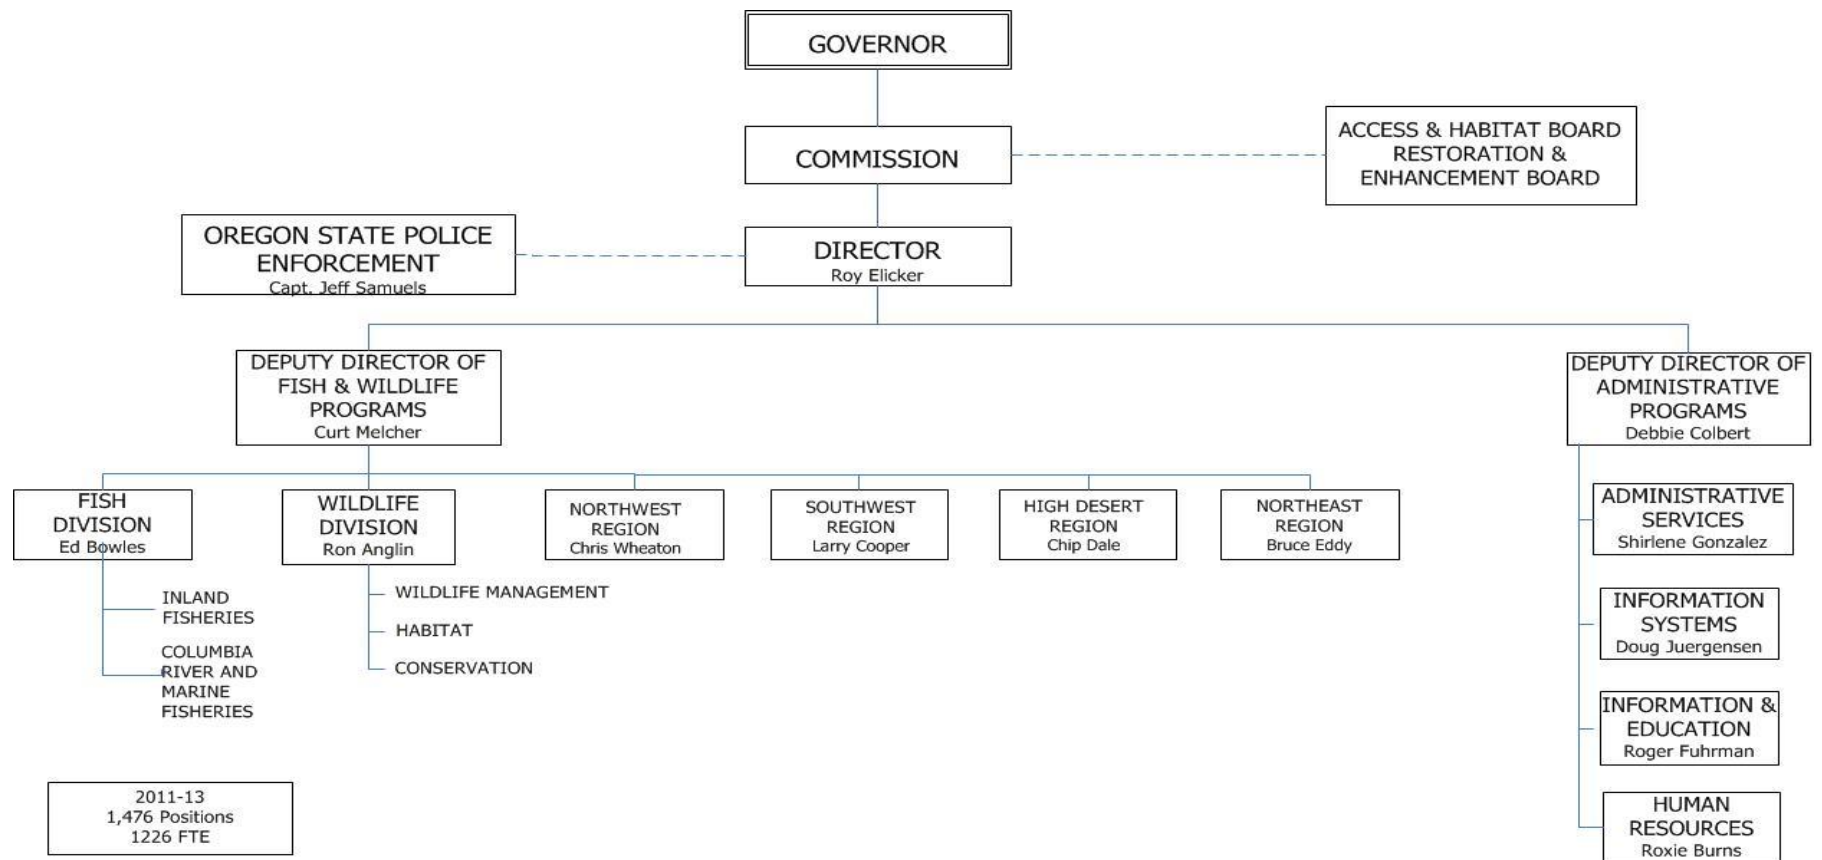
GOVERNOR

COMMISSION

ACCESS & HABITAT BOARD
RESTORATION &
ENHANCEMENT BOARD

OREGON STATE POLICE
ENFORCEMENT
Capt. Jeff Samuels

DIRECTOR
Roy Elicker

DEPUTY DIRECTOR OF
FISH & WILDLIFE
PROGRAMS
Curt Melcher

DEPUTY DIRECTOR OF
ADMINISTRATIVE
PROGRAMS
Debbie Colbert

FISH
DIVISION
Ed Bowles

WILDLIFE
DIVISION
Ron Anglin

NORTHWEST
REGION
Chris Wheaton

SOUTHWEST
REGION
Larry Cooper

HIGH DESERT
REGION
Chip Dale

NORTHEAST
REGION
Bruce Eddy

INLAND
FISHERIES

COLUMBIA
RIVER AND
MARINE
FISHERIES

WILDLIFE MANAGEMENT

HABITAT

CONSERVATION

ADMINISTRATIVE
SERVICES
Shirlene Gonzalez

INFORMATION
SYSTEMS
Doug Juergensen

INFORMATION &
EDUCATION
Roger Fuhrman

HUMAN
RESOURCES
Roxie Burns

2011-13
1,476 Positions
1226 FTE